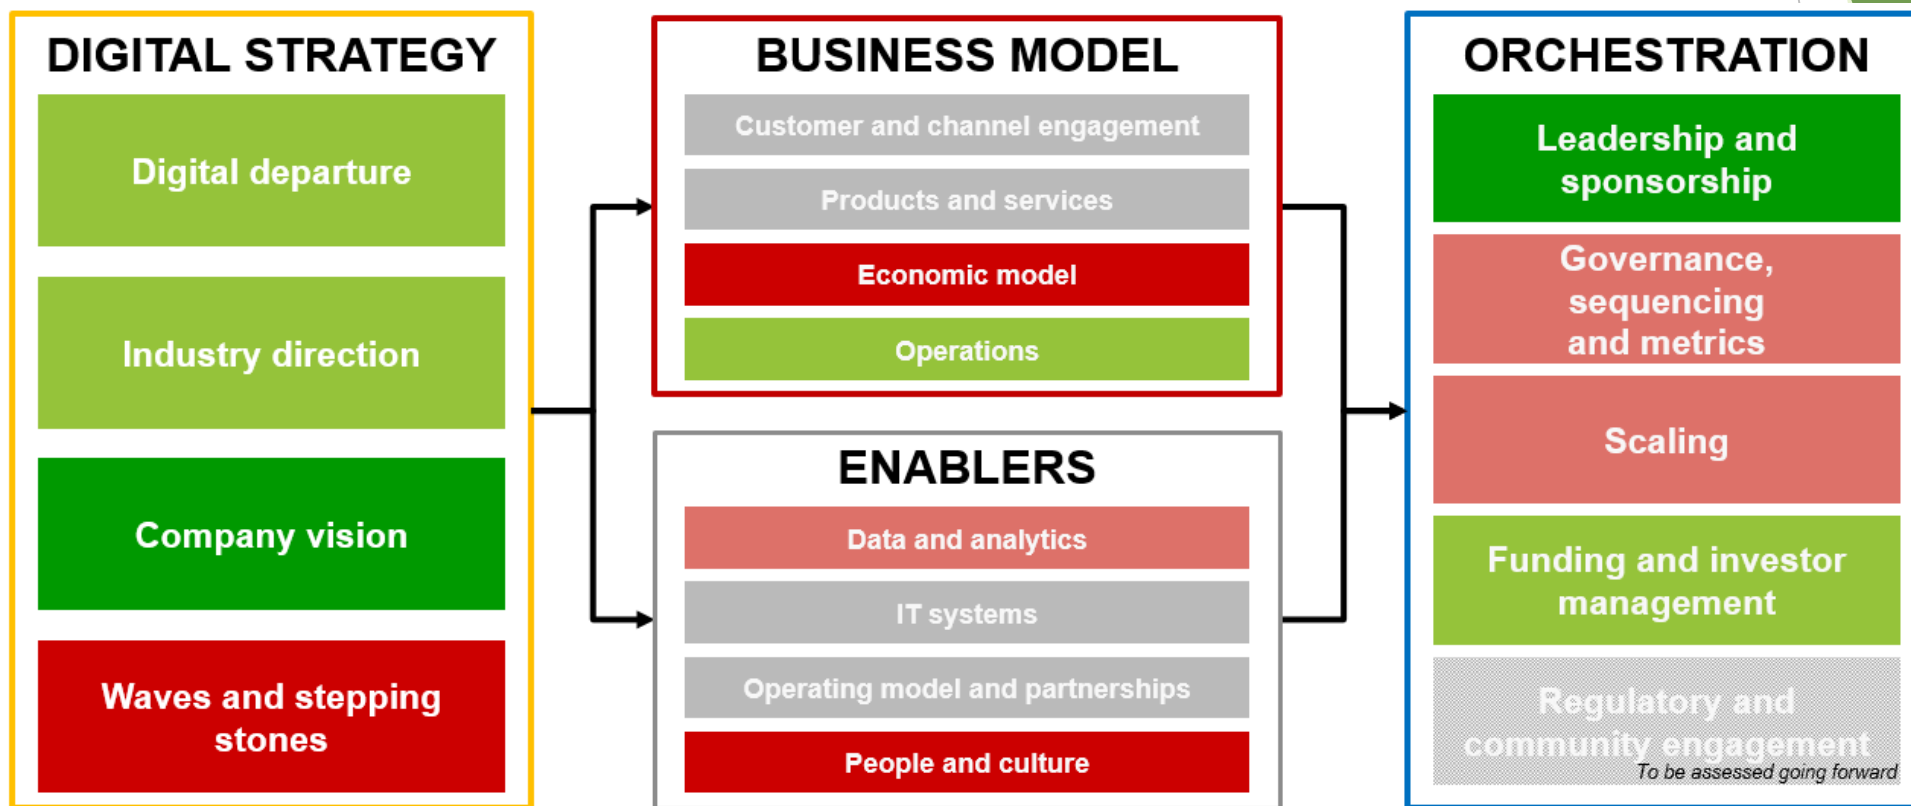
DIGITAL STRATEGY

Digital departure

Industry direction

Company vision

Waves and stepping stones

BUSINESS MODEL

Customer and channel engagement

Products and services

Economic model

Operations

ENABLERS

Data and analytics

IT systems

Operating model and partnerships

People and culture

ORCHESTRATION

Leadership and sponsorship

Governance, sequencing and metrics

Scaling

Funding and investor management

Regulatory and community engagement

To be assessed going forward